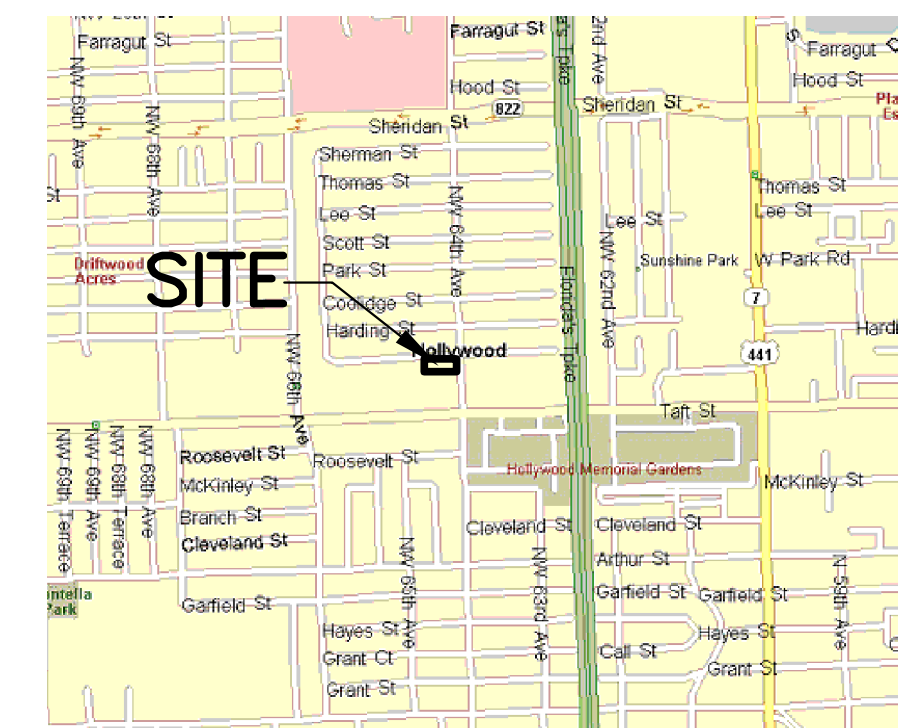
Farragut St
Farragut St
Farragut
Hood St
Hood St
822
Sheridan St
Sheridan St
Pla
Es
NW 69th Ave
NW 68th Ave
Sherman St
Thomas St
Thomas St
Lee St
Lee St
Lee St
Scott St
NW 64th Ave
Florida's Tpke
NW 62nd Ave
Sunshine Park
W Park Rd
Driftwood Acres
SITE
Park St
Coolidge St
7
Harding St
Hard
NW 66th Ave
Hollywood
441
Taft St
Hollywood Memorial Gardens
Roosevelt St
Roosevelt St
McKinley St
McKinley St
Branch St
Cleveland St
Cleveland St
Cleveland St
NW 69th Terrace
NW 69th Ave
NW 68th Terrace
NW 68th Ave
NW 65th Ave
NW 63rd Ave
Arthur St
ntella Park
Garfield St
Garfield St
Garfield St
Hayes St
Hayes St
N 59th Ave
Grant Ct
Call St
Grant St
Grant St